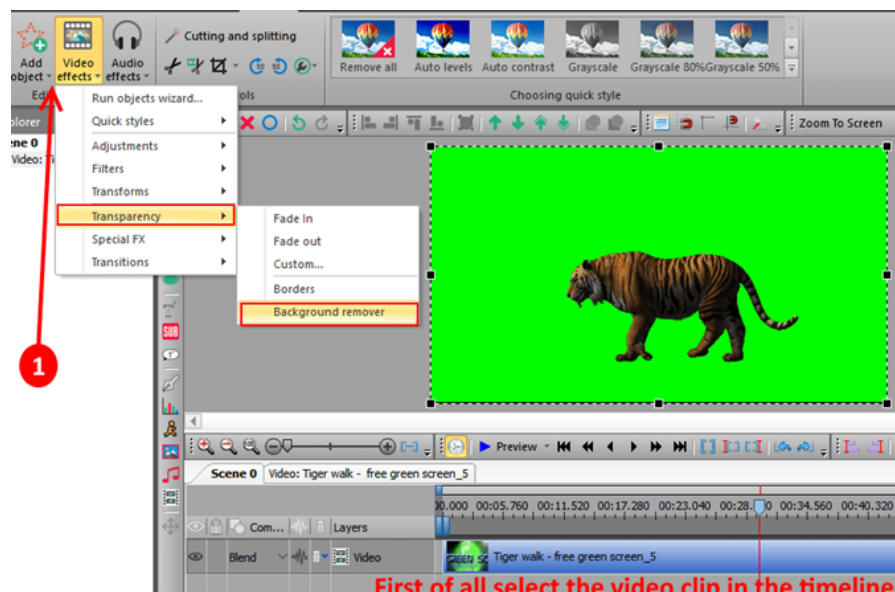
Add object
Video effects
Audio effects
Cutting and splitting
Remove all
Auto levels
Auto contrast
Grayscale
Grayscale 80%
Grayscale 50%
Choosing quick style
Ed
ols
plorer
ene 0
Video: Ti
Run objects wizard...
Quick styles
Adjustments
Filters
Transforms
Transparency
Special FX
Transitions
Fade In
Fade out
Custom...
Borders
Background remover
Zoom To Screen
1
Preview
Scene 0
Video: Tiger walk - free green screen_5
Com...
Layers
Blend
Video
00.000
00:05.760
00:11.520
00:17.280
00:23.040
00:28.800
00:34.560
00:40.320
Tiger walk - free green screen_5
First of all select the video clip in the timeline